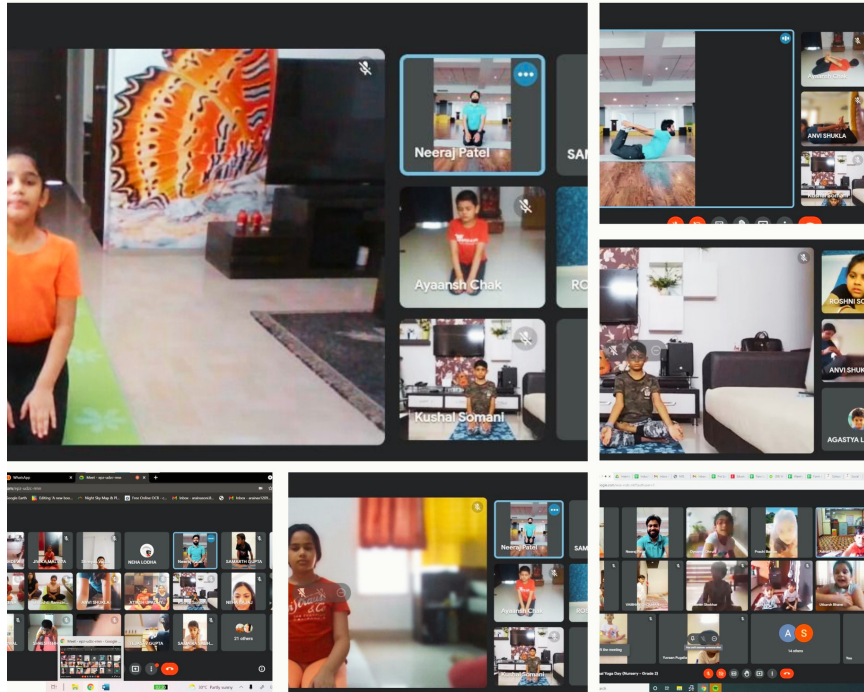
Neeraj Patel

SA

Ayaansh Chak

RO

Kushal Somani

ANVI SHUKLA

ROSHNI SO

ANVI SHUK

AGASTYA L

WhatsApp

Meet - apz-udzr-mne

Google Earth

Editing: A new boo...

Night Sky Map & Pl...

Free Online OCR -...

Inbox

NEHA LODHA

Neeraj Patel

SAMARTH GUPTA

21 others

Neeraj Patel

SAM

Ayaansh Chak

Kushal Somani

A S

14 others

You

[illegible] Yoga Day (Nursery - Grade 2)

30°C Partly sunny